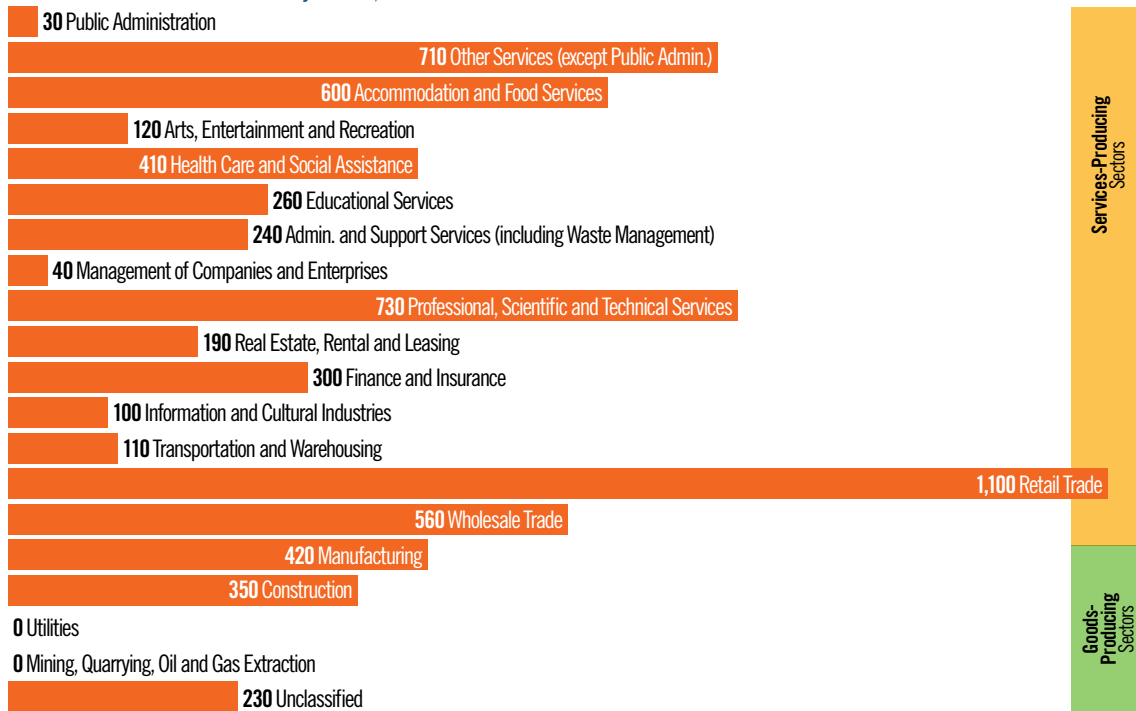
30 Public Administration
710 Other Services (except Public Admin.)
600 Accommodation and Food Services
120 Arts, Entertainment and Recreation
410 Health Care and Social Assistance
260 Educational Services
240 Admin. and Support Services (including Waste Management)
40 Management of Companies and Enterprises
730 Professional, Scientific and Technical Services
190 Real Estate, Rental and Leasing
300 Finance and Insurance
100 Information and Cultural Industries
110 Transportation and Warehousing
1,100 Retail Trade
560 Wholesale Trade
420 Manufacturing
350 Construction
0 Utilities
0 Mining, Quarrying, Oil and Gas Extraction
230 Unclassified

Services-Producing Sectors

Goods-Producing Sectors